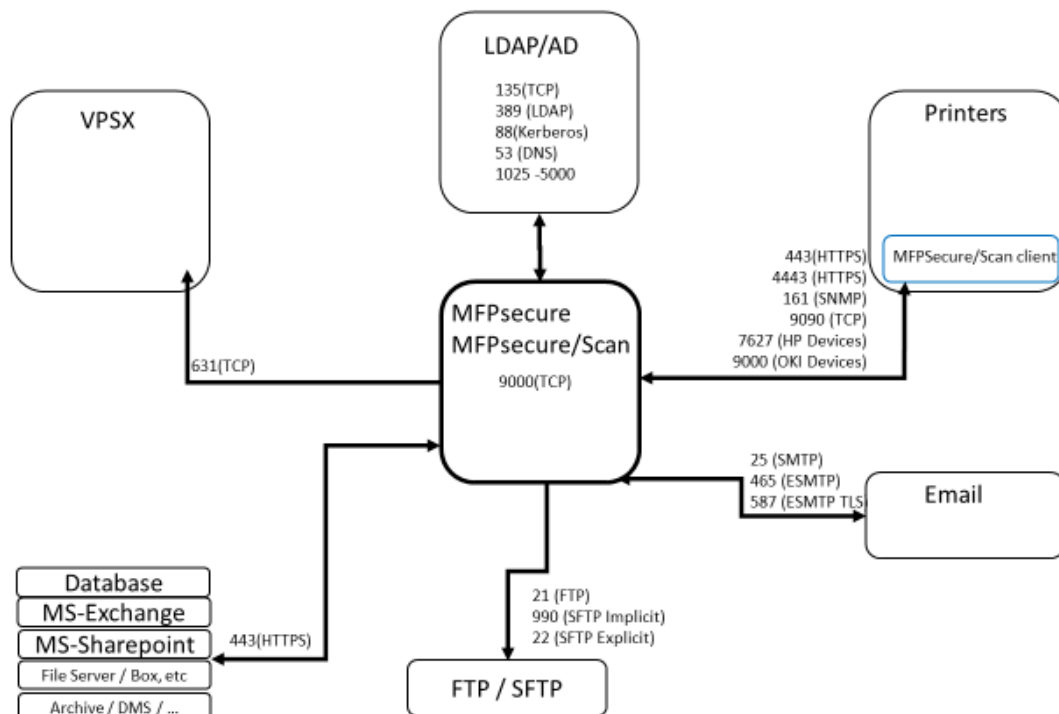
LDAP/AD

135(TCP)
389 (LDAP)
88(Kerberos)
53 (DNS)
1025 -5000

VPSX

Printers

MFPSecure/Scan client

443(HTTPS)
4443 (HTTPS)
161 (SNMP)
9090 (TCP)
7627 (HP Devices)
9000 (OKI Devices)

MFPsecure
MFPsecure/Scan

9000(TCP)

631(TCP)

25 (SMTP)
465 (ESMTP)
587 (ESMTP TLS

Email

Database
MS-Exchange
MS-Sharepoint
File Server / Box, etc
Archive / DMS / ...

443(HTTPS)

21 (FTP)
990 (SFTP Implicit)
22 (SFTP Explicit)

FTP / SFTP